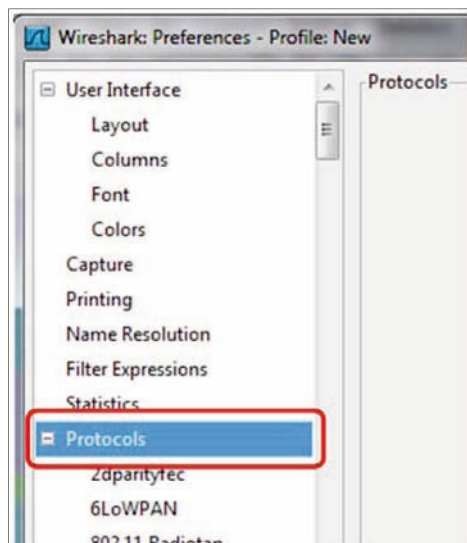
Wireshark: Preferences - Profile: New

User Interface
Layout
Columns
Font
Colors
Capture
Printing
Name Resolution
Filter Expressions
Statistics
Protocols
2dparityfec
6LoWPAN
802.11 Radiotap

Protocols